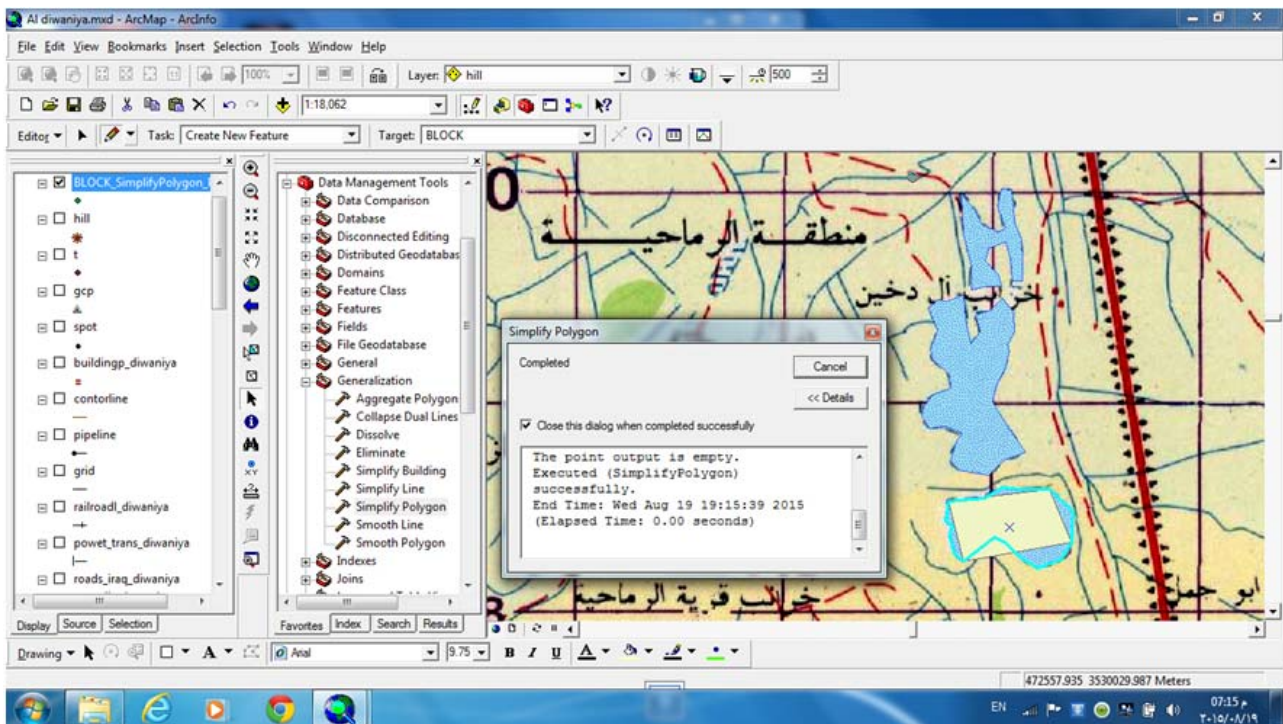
Al diwaniya.mxd - ArcMap - ArcInfo

File Edit View Bookmarks Insert Selection Tools Window Help

100% Layer: hill 500

1:18,062

Editor ▾ Task: Create New Feature Target: BLOCK

BLOCK_SimplifyPolygon_
hill
t
gcp
spot
buildingp_diwaniya
contorline
pipeline
grid
railroadl_diwaniya
powet_trans_diwaniya
roads_iraq_diwaniya

Display Source Selection

Data Management Tools
Data Comparison
Database
Disconnected Editing
Distributed Geodatabas
Domains
Feature Class
Features
Fields
File Geodatabase
General
Generalization
Aggregate Polygon
Collapse Dual Lines
Dissolve
Eliminate
Simplify Building
Simplify Line
Simplify Polygon
Smooth Line
Smooth Polygon
Indexes
Joins

Favorites Index Search Results

منطقـــة الرماحيـــة
خرائب آل دخين
خرائب قرية الرماحية
ابو جمل

Simplify Polygon

Completed

Cancel

<< Details

Close this dialog when completed successfully

The point output is empty.
Executed (SimplifyPolygon) successfully.
End Time: Wed Aug 19 19:15:39 2015
(Elapsed Time: 0.00 seconds)

Drawing ▾ A ▾ Arial 9.75 B I U A ▾

472557.935 3530029.987 Meters

EN 07:15 م ٢٠١٥/٠٨/١٩